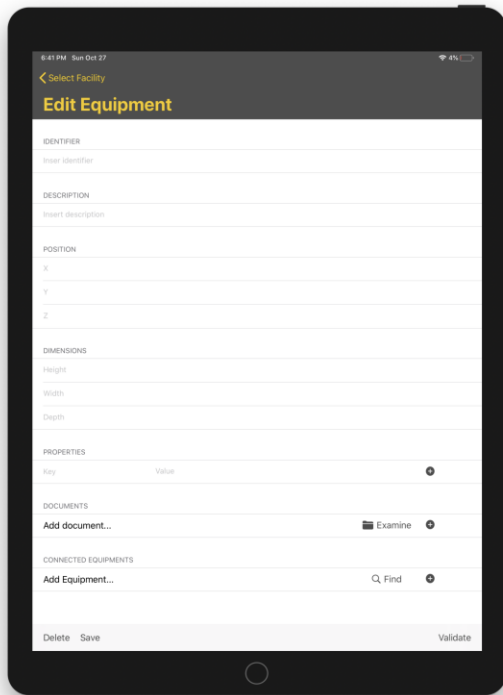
6:41 PM Sun Oct 27

4%

Select Facility

Edit Equipment

IDENTIFIER

Inser Identifier

DESCRIPTION

Insert description

POSITION

X

Y

Z

DIMENSIONS

Height

Width

Depth

PROPERTIES

Key

Value

DOCUMENTS

Add document...

Examine

CONNECTED EQUIPMENTS

Add Equipment...

Find

Delete Save

Validate